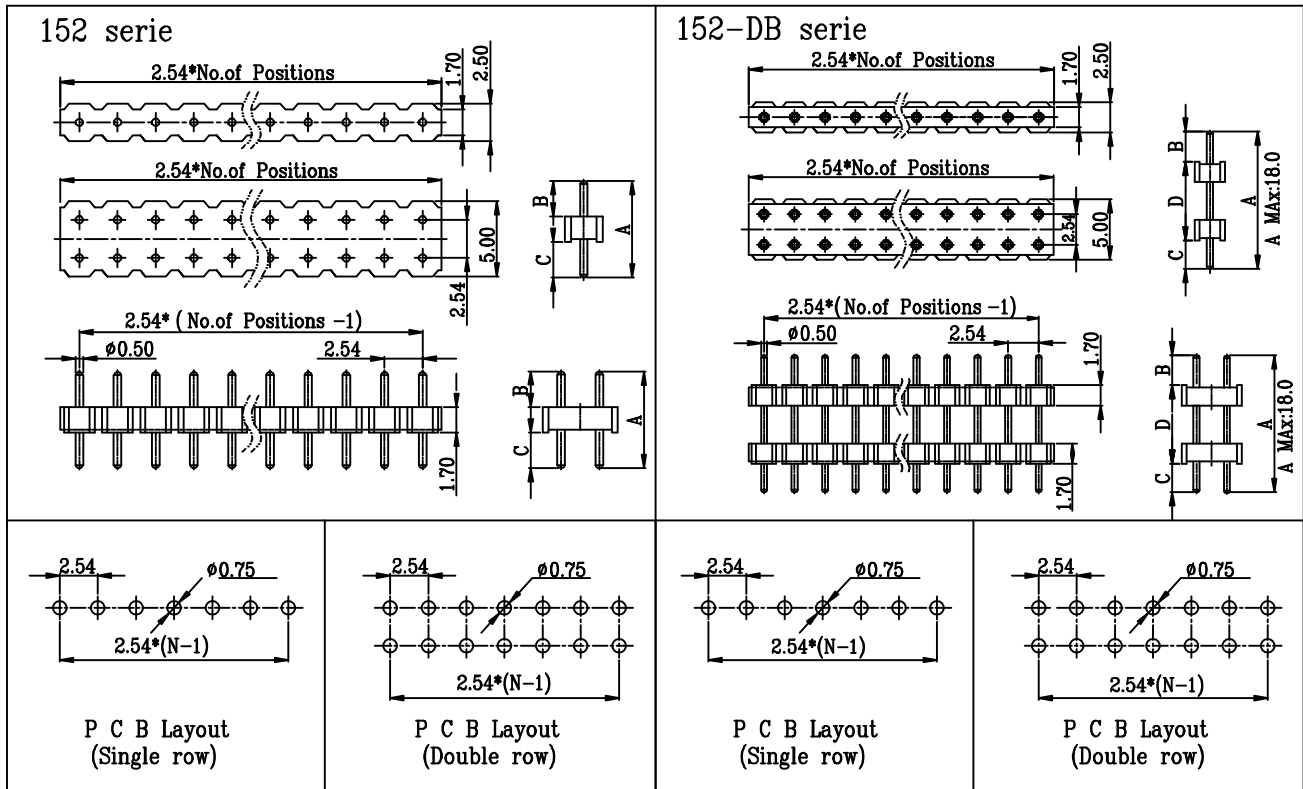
152 serie

2.54*No.of Positions
1.70
2.50

2.54*No.of Positions
5.00
2.54
B
C
A

2.54* (No.of Positions -1)
ϕ0.50
2.54
1.70
B
C
A

152-DB serie

2.54*No.of Positions
1.70
2.50

2.54*No.of Positions
2.54
5.00
B
D
C
A
A MAx:18.0

2.54*(No.of Positions -1)
ϕ0.50
2.54
1.70
1.70
B
D
C
A
A MAx:18.0

2.54
ϕ0.75
2.54*(N-1)
P C B Layout
(Single row)

2.54
ϕ0.75
2.54*(N-1)
P C B Layout
(Double row)

2.54
ϕ0.75
2.54*(N-1)
P C B Layout
(Single row)

2.54
ϕ0.75
2.54*(N-1)
P C B Layout
(Double row)